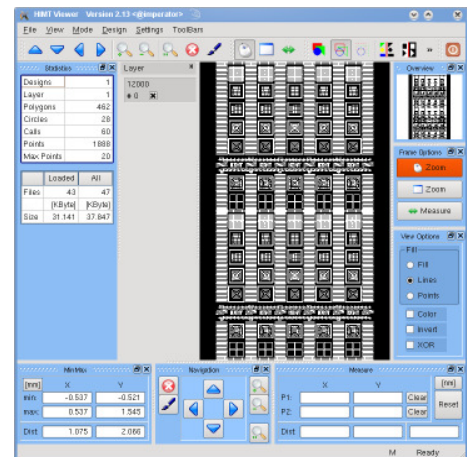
HiMT Viewer Version 2.13 <@imperator>

File View Mode Design Settings ToolBars

Statistics

| Designs | 1 |
|---|---|
| Layer | 1 |
| Polygons | 462 |
| Circles | 28 |
| Calls | 60 |
| Points | 1888 |
| Max.Points | 20 |

| | Loaded | All |
|---|---|---|
| Files | 43 | 47 |
| | [KByte] | [KByte] |
| Size | 31.141 | 37.847 |

Layer

12000

0

Overview

Frame Options

Zoom

Zoom

Measure

View Options

Fill

Fill

Lines

Points

Color

Invert

XOR

MinMax

[nm] X Y

min: -0.537 -0.521

max: 0.537 1.545

Dist: 1.075 2.066

Navigation

Measure

X Y

[nm]

P1: Clear

P2: Clear

Reset

Dist:

M Ready